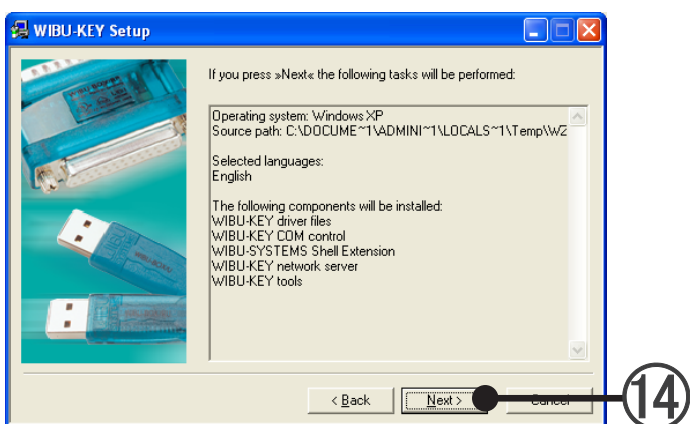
WIBU-KEY Setup

If you press »Next« the following tasks will be performed:

Operating system: Windows XP
Source path: C:\DOCUME~1\ADMINI~1\LOCALS~1\Temp\W2

Selected languages:
English

The following components will be installed:
WIBU-KEY driver files
WIBU-KEY COM control
WIBU-SYSTEMS Shell Extension
WIBU-KEY network server
WIBU-KEY tools

< Back
Next >
Cancel

14